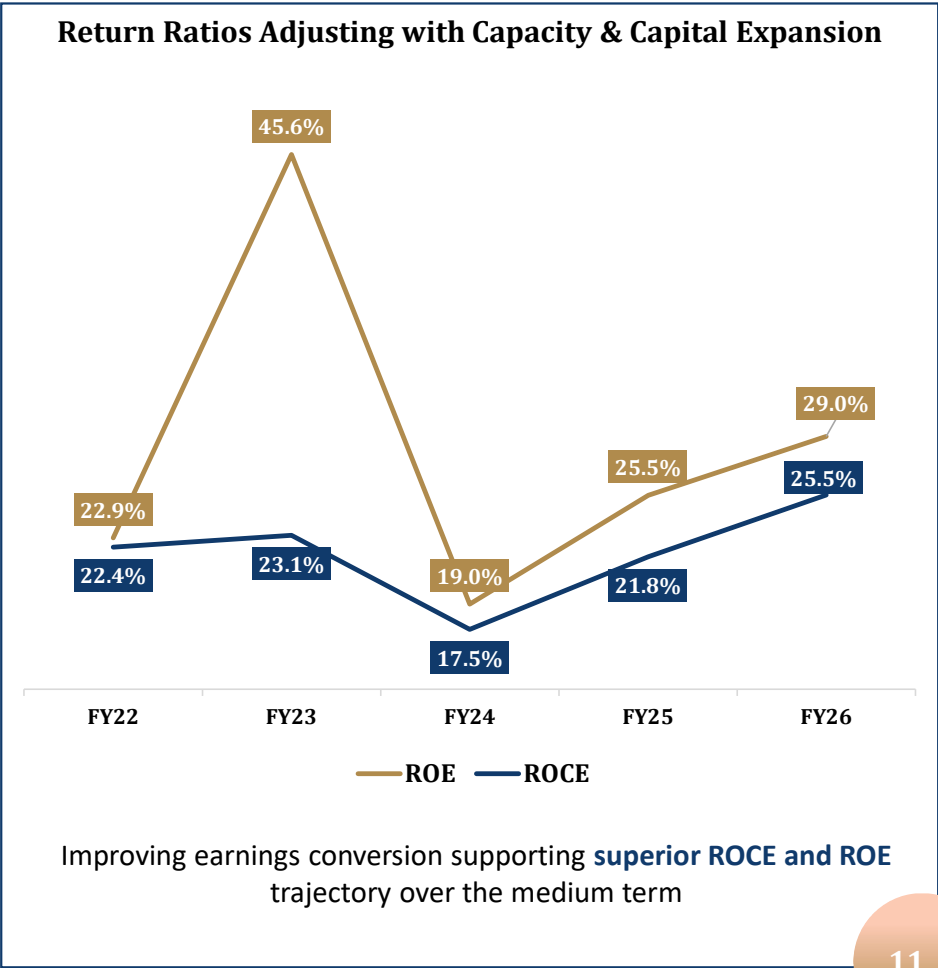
Return Ratios Adjusting with Capacity & Capital Expansion

45.6%

22.9%

22.4%

23.1%

19.0%

17.5%

25.5%

21.8%

29.0%

25.5%

FY22 FY23 FY24 FY25 FY26

ROE ROCE

Improving earnings conversion supporting superior ROCE and ROE trajectory over the medium term

11